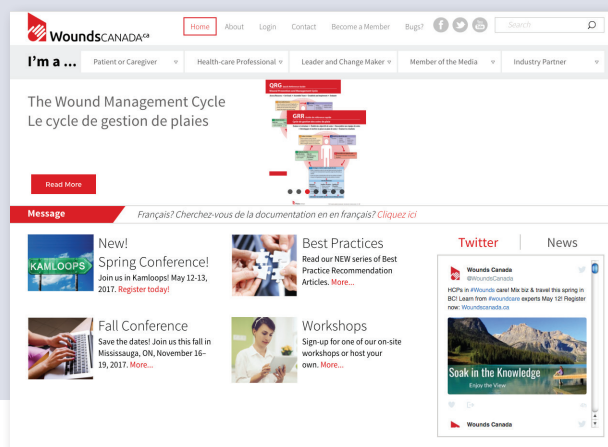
WoundsCANADA CA

Home About Login Contact Become a Member Bugs?

Search

I'm a ... Patient or Caregiver Health-care Professional Leader and Change Maker Member of the Media Industry Partner

The Wound Management Cycle
Le cycle de gestion de plaies

QRG

GRR

Read More

Message Français? Cherchez-vous de la documentation en en français? Cliquez ici

KAMLOOPS

New!
Spring Conference!
Join us in Kamloops! May 12-13, 2017. Register today!

Best Practices
Read our NEW series of Best Practice Recommendation Articles. More...

Twitter News

Wounds Canada
@WoundsCanada
HCPs in #Wounds care! Mix biz & travel this spring in BC! Learn from #woundcare experts May 12! Register now: Woundscanada.ca

Soak in the Knowledge
Enjoy the View

Wounds Canada

Fall Conference
Save the dates! Join us this fall in Mississauga, ON, November 16–19, 2017. More...

Workshops
Sign-up for one of our on-site workshops or host your own. More...